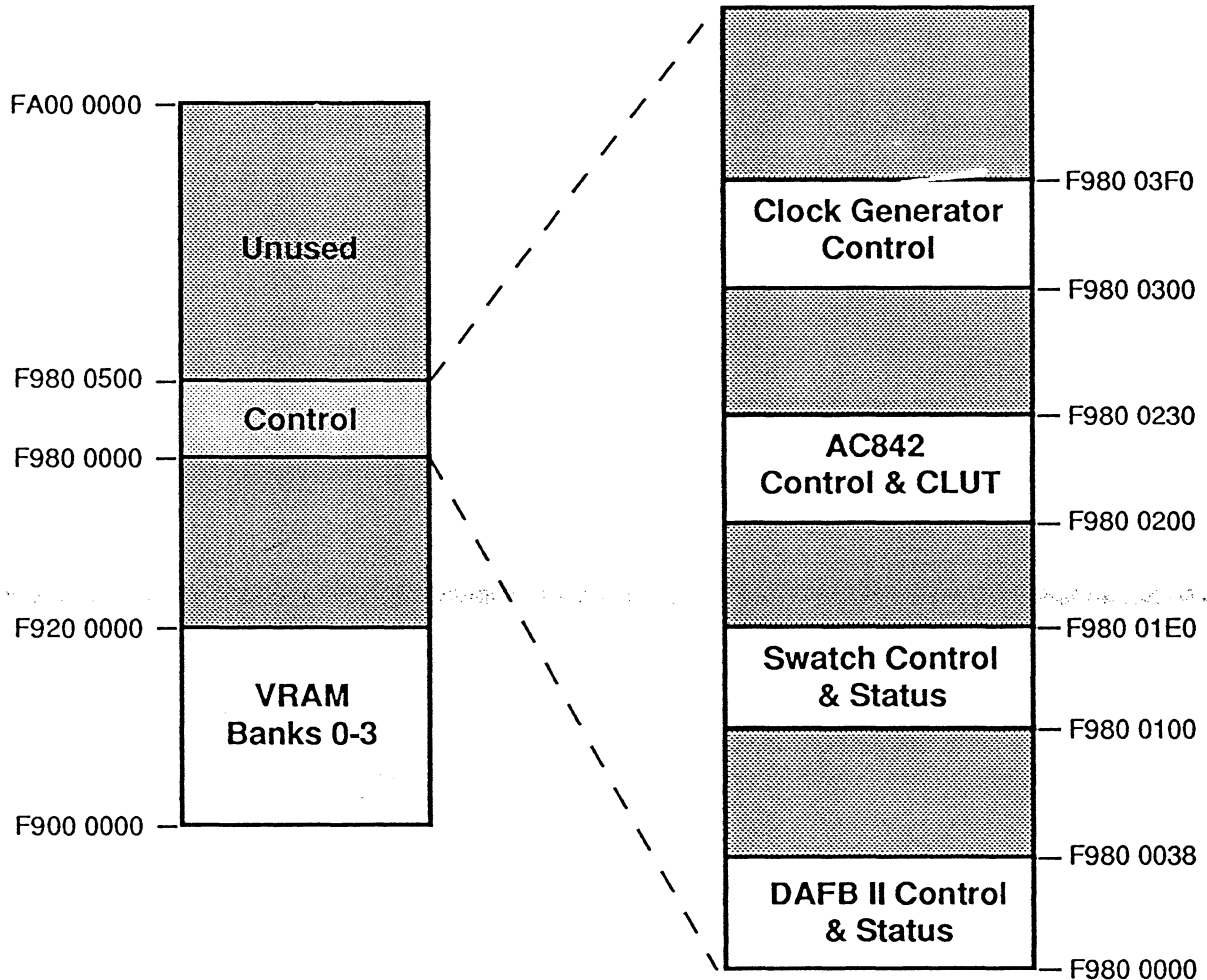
FA00 0000
Unused
F980 0500
Control
F980 0000
F920 0000
VRAM Banks 0-3
F900 0000

F980 03F0
Clock Generator Control
F980 0300
F980 0230
AC842 Control & CLUT
F980 0200
F980 01E0
Swatch Control & Status
F980 0100
F980 0038
DAFB II Control & Status
F980 0000